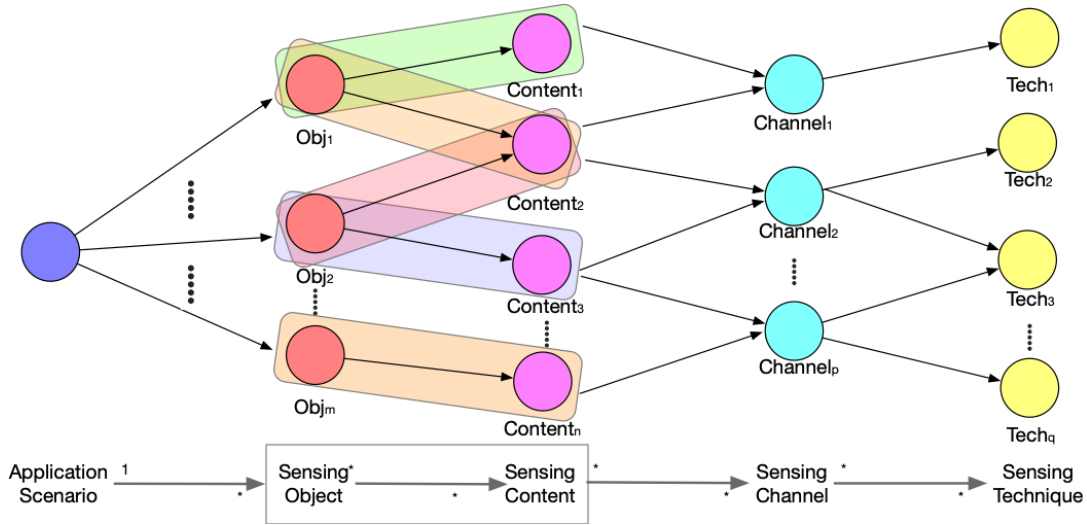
Content$_1$

Obj$_1$

Content$_2$

Obj$_2$

Content$_3$

Obj$_m$

Content$_n$

Channel$_1$

Channel$_2$

Channel$_p$

Tech$_1$

Tech$_2$

Tech$_3$

Tech$_q$

Application Scenario 1 * Sensing Object * * Sensing Content * * Sensing Channel * * Sensing Technique